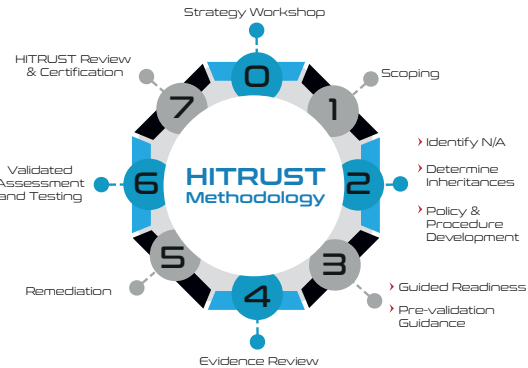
Strategy Workshop

HITRUST Review & Certification

Scoping

Validated Assessment and Testing

HITRUST Methodology

0
1
2
3
4
5
6
7

Identify N/A

Determine Inheritances

Policy & Procedure Development

Remediation

Guided Readiness

Pre-validation Guidance

Evidence Review